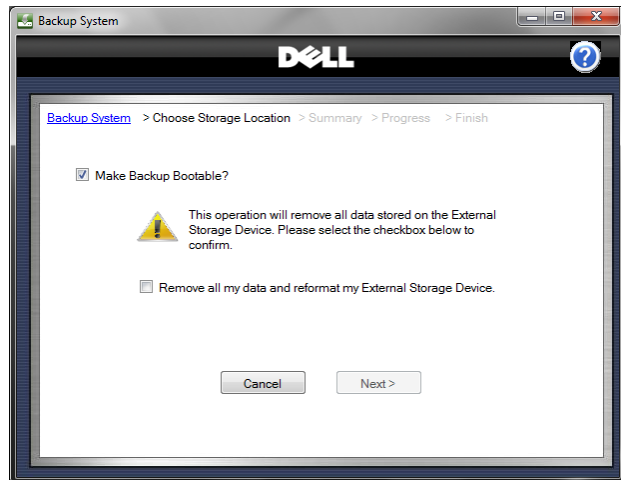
Backup System

DELL

Backup System > Choose Storage Location > Summary > Progress > Finish

Make Backup Bootable?

This operation will remove all data stored on the External Storage Device. Please select the checkbox below to confirm.

Remove all my data and reformat my External Storage Device.

Cancel

Next >